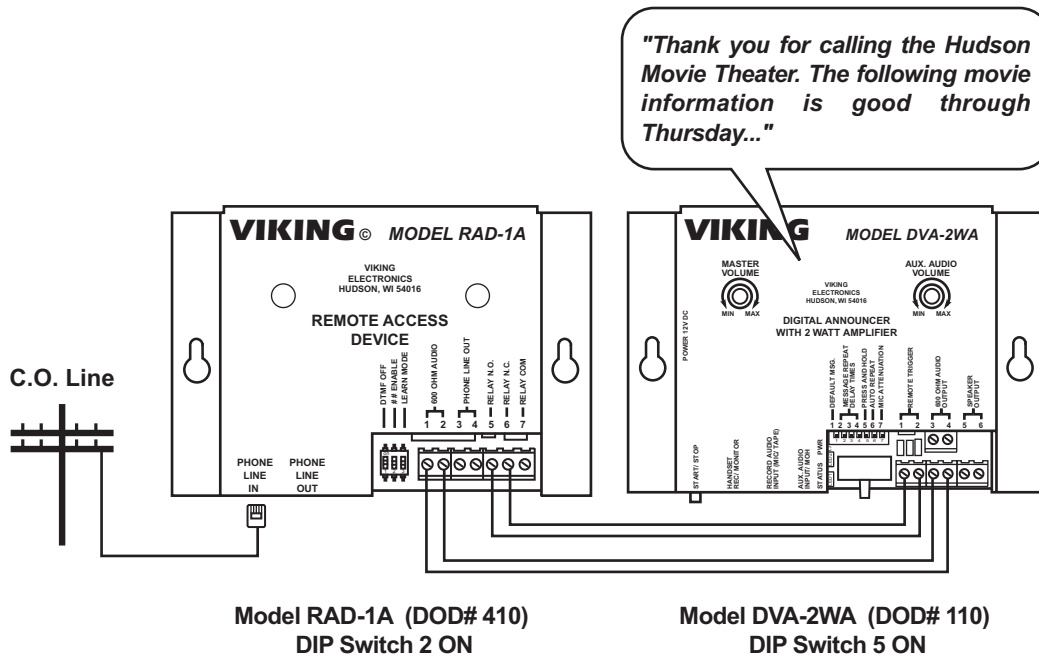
"Thank you for calling the Hudson Movie Theater. The following movie information is good through Thursday..."

VIKING © MODEL RAD-1A

VIKING ELECTRONICS HUDSON, WI 54016

REMOTE ACCESS DEVICE

DTMF OFF
## ENABLE
LEARN MODE

600 OHM AUDIO
PHONE LINE OUT
RELAY N.O.
RELAY N.C.
RELAY COM

1 2 3 4 5 6 7

C.O. Line

PHONE LINE IN

PHONE LINE OUT

VIKING

MODEL DVA-2WA

MASTER VOLUME

MIN MAX

VIKING ELECTRONICS HUDSON, WI 54016

AUX. AUDIO VOLUME

MIN MAX

DIGITAL ANNOUNCER WITH 2 WATT AMPLIFIER

POWER 12V DC

DEFAULT MSG.
MESSAGE REPEAT DELAY TIME
PRESS AND HOLD
AUTO REPEAT
MIC ATTENUATION

1 2 3 4 5 6 7

REMOTE TRIGGER

600 OHM AUDIO OUTPUT

SPEAKER OUTPUT

1 2 3 4 5 6

START/ STOP

HANDSET REC/ MONITOR

RECORD AUDIO INPUT (MIC/ TAPE)

AUX. AUDIO INPUT/ MOH

STATUS PWR

Model RAD-1A (DOD# 410)
DIP Switch 2 ON

Model DVA-2WA (DOD# 110)
DIP Switch 5 ON